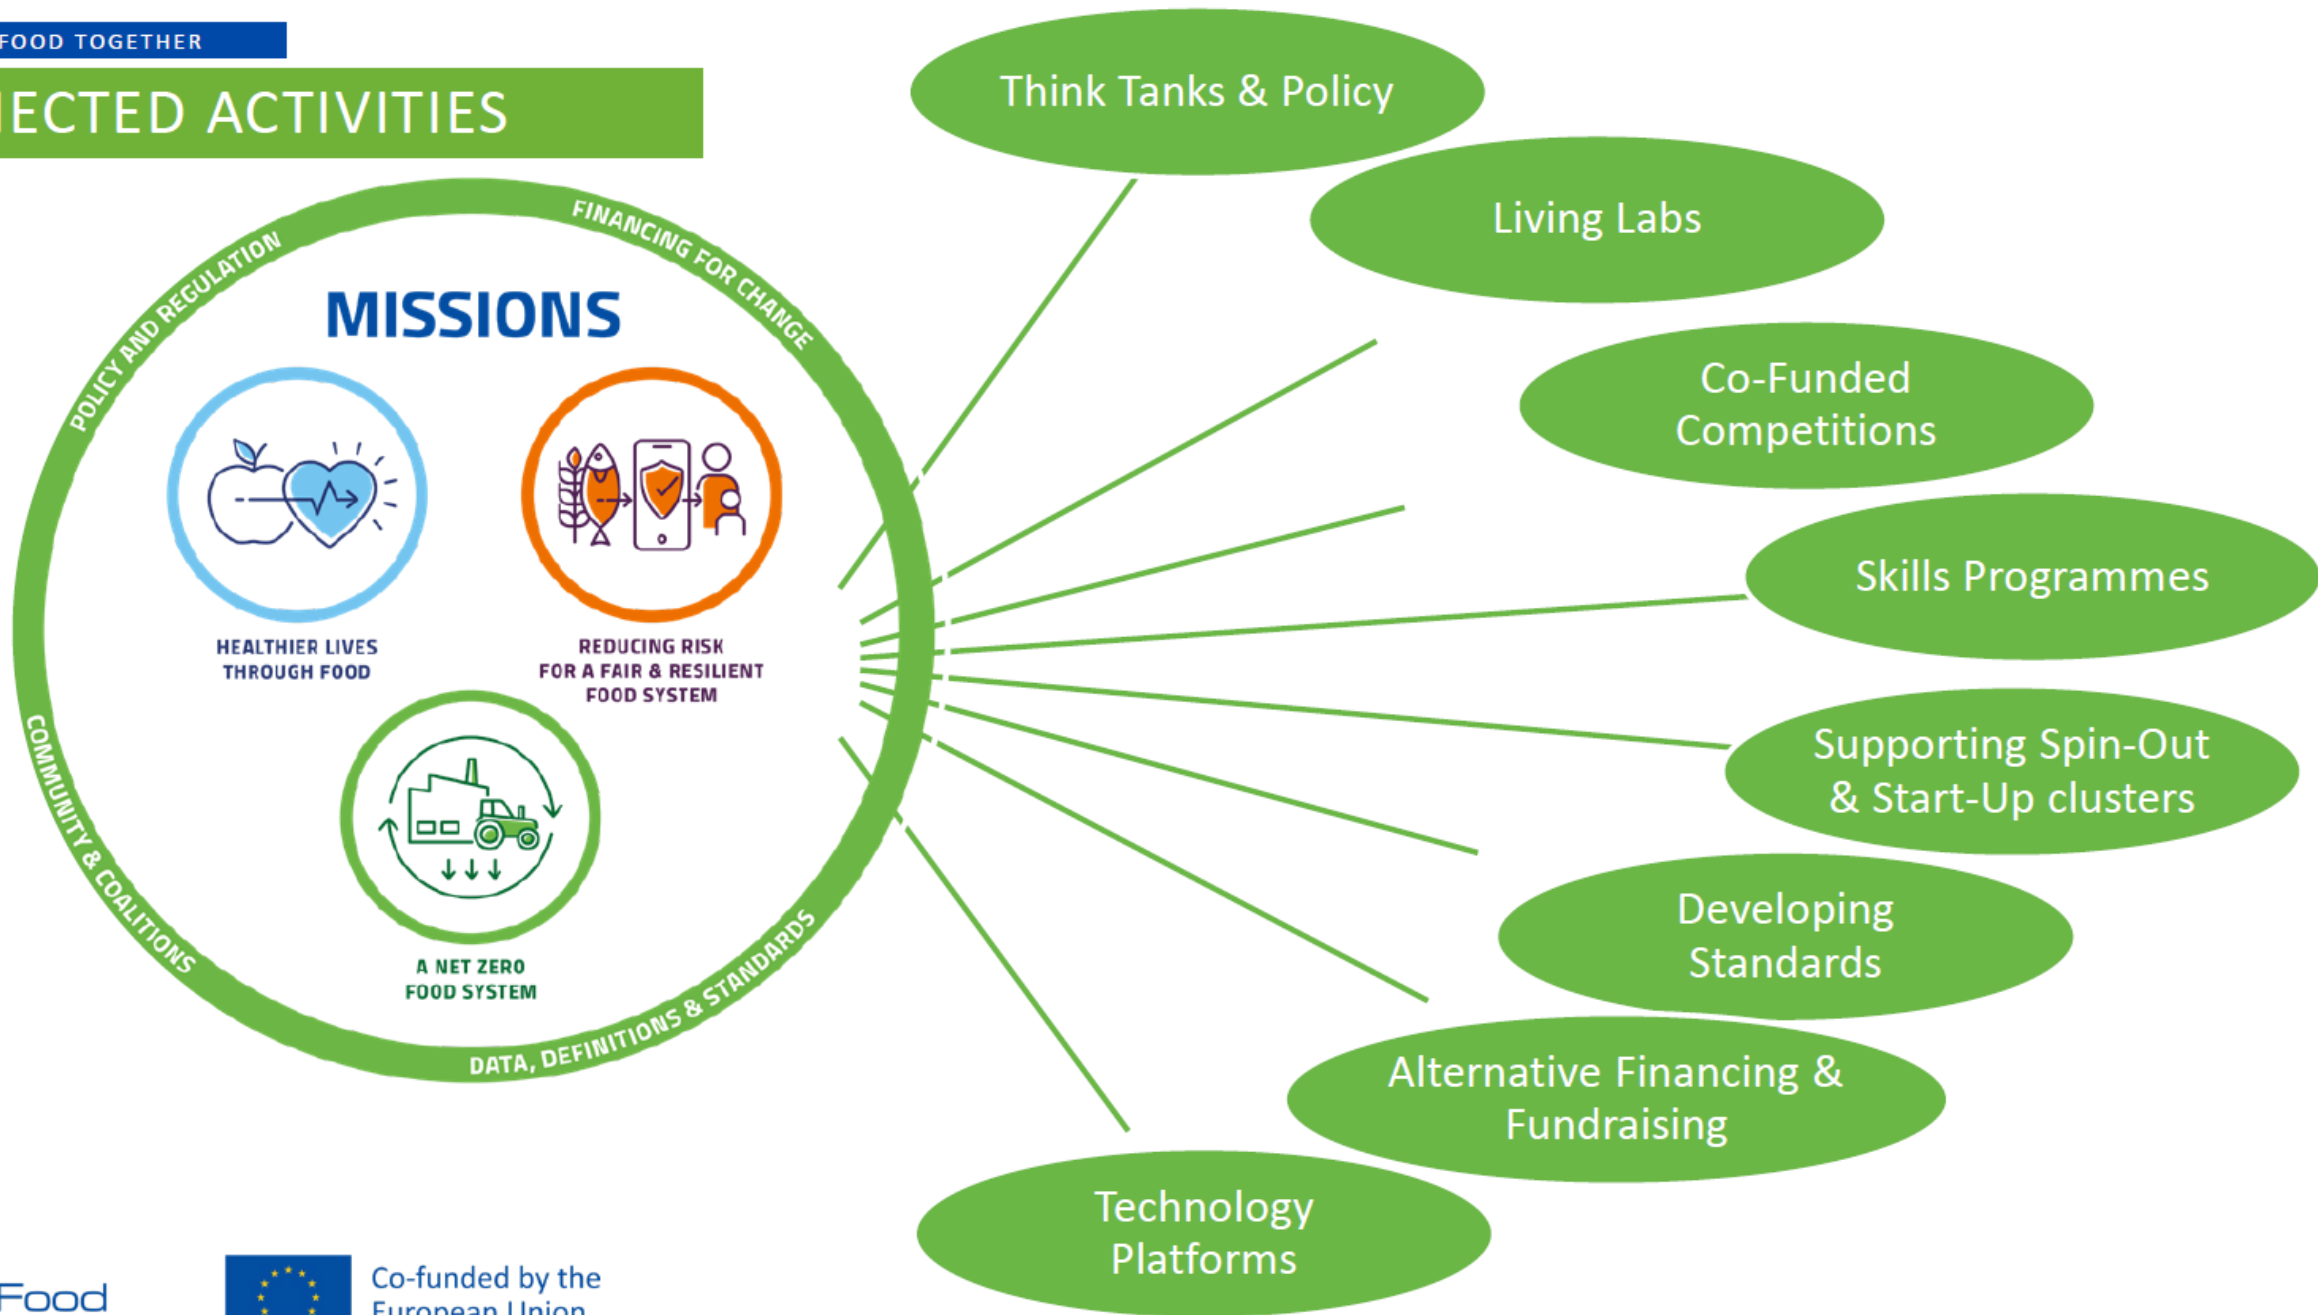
FOOD TOGETHER

ECTED ACTIVITIES

POLICY AND REGULATION
FINANCING FOR CHANGE

MISSIONS

HEALTHIER LIVES THROUGH FOOD

REDUCING RISK FOR A FAIR & RESILIENT FOOD SYSTEM

A NET ZERO FOOD SYSTEM

COMMUNITY & COALITIONS
DATA, DEFINITIONS & STANDARDS

Think Tanks & Policy

Living Labs

Co-Funded Competitions

Skills Programmes

Supporting Spin-Out & Start-Up clusters

Developing Standards

Alternative Financing & Fundraising

Technology Platforms

Food

Co-funded by the European Union